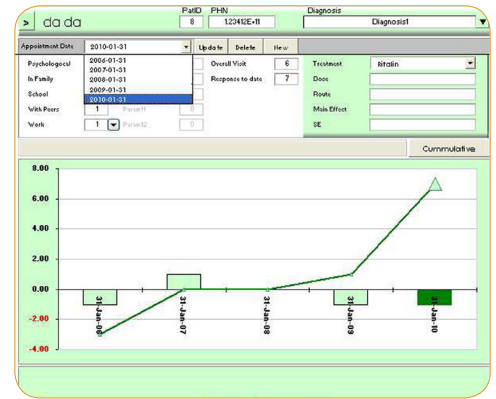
> da da

PatID 8

PHN 1.23412E+11

Diagnosis

Diagnosis1

Appointment Date 2010-01-31

Update Delete New

2006-01-31
2007-01-31
2008-01-31
2009-01-31
2010-01-31

Psychological

In Family

School

With Peers 1 Parent1 0

Work 1 Parent2 0

Overall Visit 6

Response to date 7

Treatment Ritalin

Dose

Route

Main Effect

SE

Cummulative

8.00

6.00

4.00

2.00

0.00

-2.00

-4.00

31-Jan-06

31-Jan-07

31-Jan-08

31-Jan-09

31-Jan-10